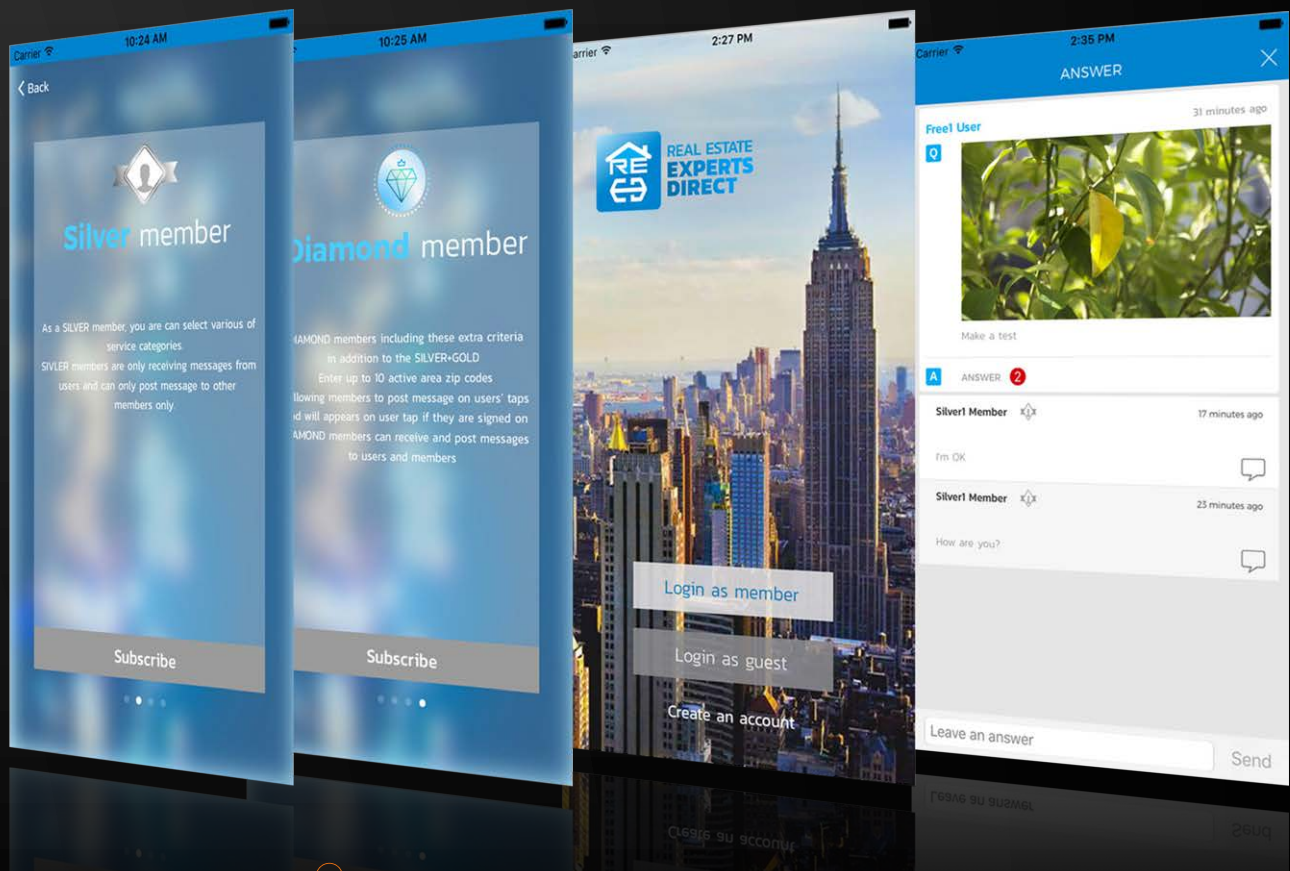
Carrier 10:24 AM

Back

Silver member

As a SILVER member, you are can select various of service categories
SIVLER members are only receiving messages from users and can only post message to other members only

Subscribe

10:25 AM

Diamond member

IAMOND members including these extra criteria in addition to the SILVER+GOLD
Enter up to 10 active area zip codes
llowing members to post message on users' taps
d will appears on user tap if they are signed on
AMOND members can receive and post messages to users and members

Subscribe

arrier 2:27 PM

RE REAL ESTATE EXPERTS DIRECT

Login as member

Login as guest

Create an account

Carrier 2:35 PM

ANSWER

Free1 User 31 minutes ago

Q

Make a test

A ANSWER 2

Silver1 Member 17 minutes ago

I'm OK

Silver1 Member 23 minutes ago

How are you?

Leave an answer

Send